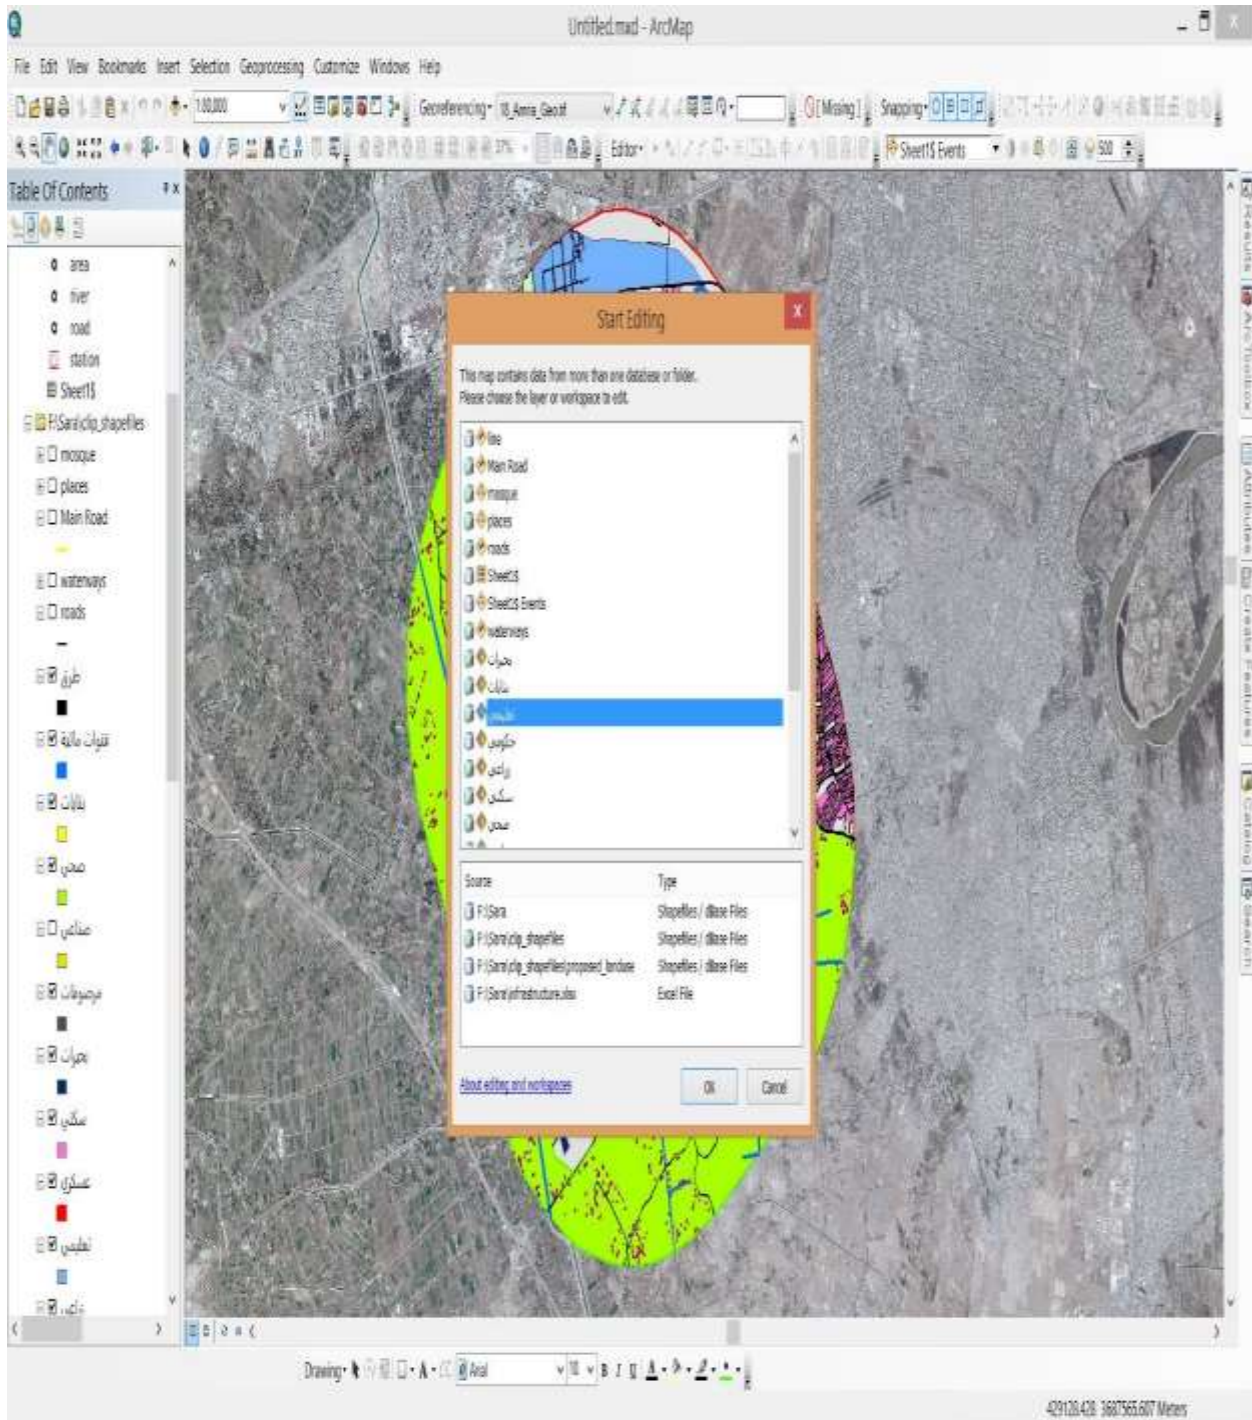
Untitled.mxd - ArcMap

File Edit View Bookmarks Insert Selection Geoprocessing Customize Windows Help

1:80,000

Georeferencing ▾ 18_Amra_Geo.tif

Missing

Snapping ▾

Editor ▾

Sheet1$ Events

500

Table Of Contents

area
river
road
station
Sheet1$
F:\Sara\clip_shapefiles
mosque
places
Main Road
waterways
roads
طرق
قنوات مائية
بنايات
صحي
مناطق
مرصوفات
بحيرات
سكني
عسكري
تعليمي
زراعي

Start Editing

This map contains data from more than one database or folder.
Please choose the layer or workspace to edit.

line
Main Road
mosque
places
roads
Sheet1$
Sheet1$ Events
waterways
بحيرات
بنايات
تعليمي
حكومي
زراعي
سكني
صحي

| Source | Type |
|---|---|
| F:\Sara | Shapefiles / dBase Files |
| F:\Sara\clip_shapefiles | Shapefiles / dBase Files |
| F:\Sara\clip_shapefiles\proposed_landuse | Shapefiles / dBase Files |
| F:\Sara\infrastructure.xlsx | Excel File |

About editing and workspaces

OK
Cancel

Results
ArcToolbox
Attributes
Create Features
Catalog
Search

Drawing ▾
Arial
10
B I U

429128.428 3687565.607 Meters